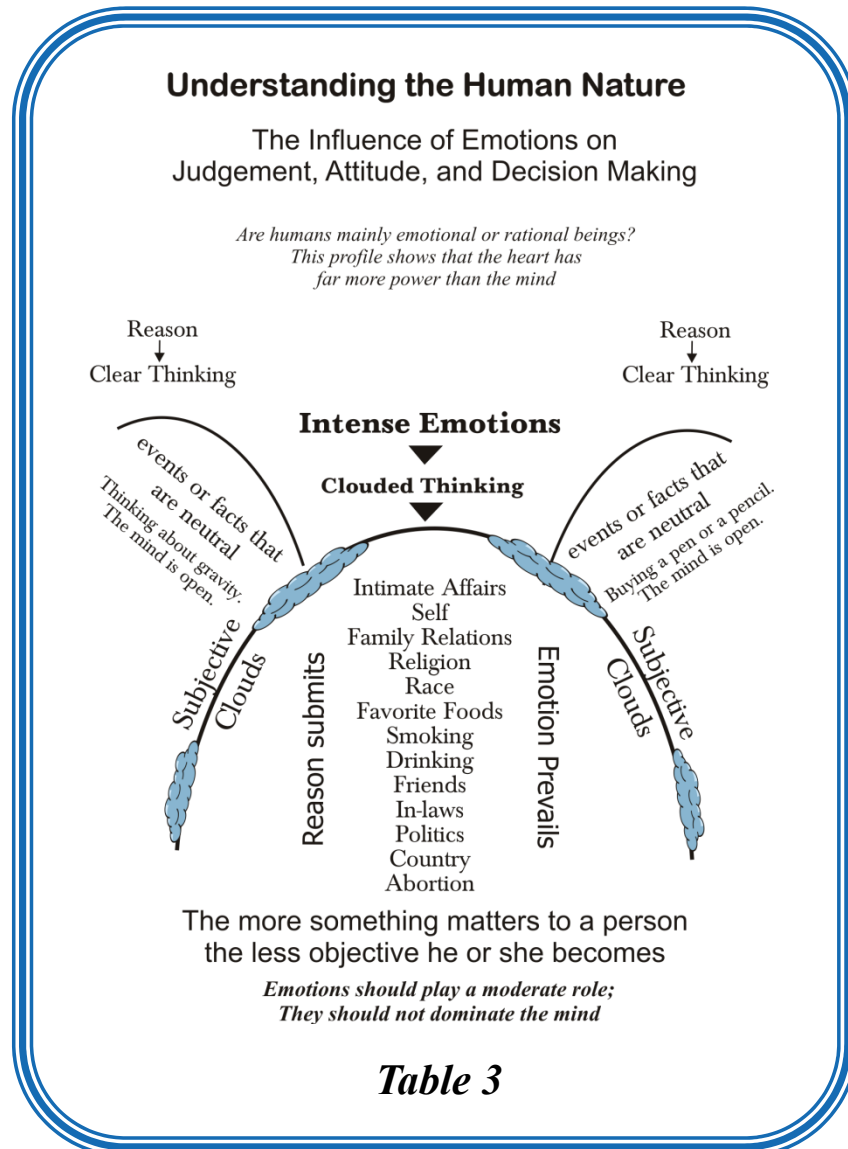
Understanding the Human Nature

The Influence of Emotions on Judgement, Attitude, and Decision Making

Are humans mainly emotional or rational beings? This profile shows that the heart has far more power than the mind

Reason
Clear Thinking

Reason
Clear Thinking

Intense Emotions

Clouded Thinking

events or facts that are neutral
Thinking about gravity. The mind is open.

events or facts that are neutral
Buying a pen or a pencil. The mind is open.

Subjective Clouds

Reason submits

Intimate Affairs
Self
Family Relations
Religion
Race
Favorite Foods
Smoking
Drinking
Friends
In-laws
Politics
Country
Abortion

Emotion Prevails

Subjective Clouds

The more something matters to a person the less objective he or she becomes

Emotions should play a moderate role; They should not dominate the mind

Table 3